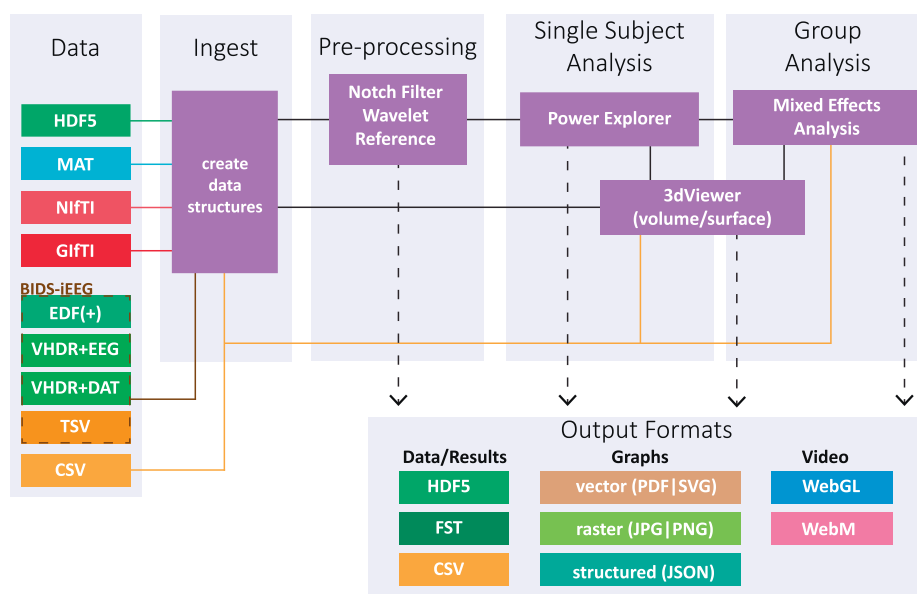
Data

HDF5

MAT

NIfTI

GIfTI

BIDS-iEEG

EDF(+)

VHDR+EEG

VHDR+DAT

TSV

CSV

Ingest

create data structures

Pre-processing

Notch Filter
Wavelet
Reference

Single Subject Analysis

Power Explorer

Group Analysis

Mixed Effects Analysis

3dViewer (volume/surface)

Output Formats

Data/Results

HDF5

FST

CSV

Graphs

vector (PDF|SVG)

raster (JPG|PNG)

structured (JSON)

Video

WebGL

WebM